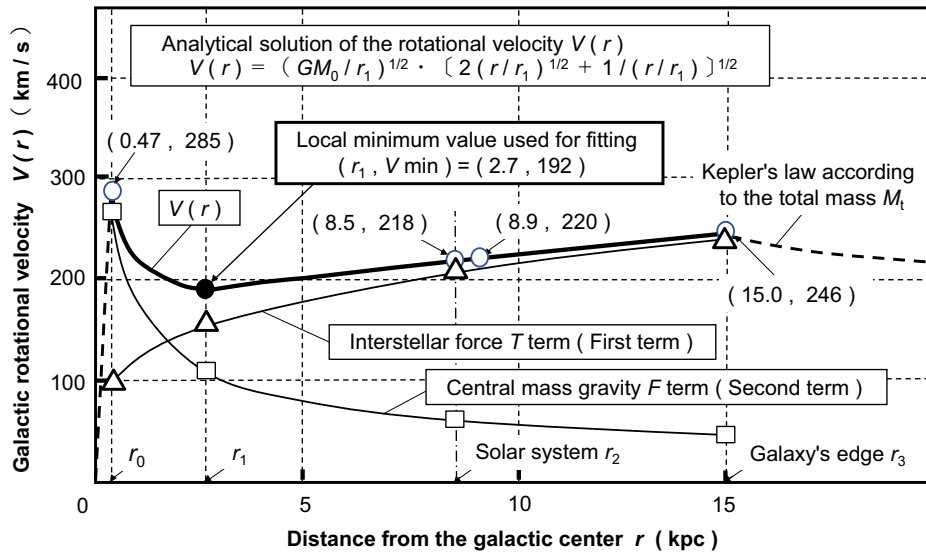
Analytical solution of the rotational velocity $V(r)$
$V(r) = (GM_0/r_1)^{1/2} \cdot [2(r/r_1)^{1/2} + 1/(r/r_1)]^{1/2}$

(0.47, 285)

Local minimum value used for fitting
($r_1$, $V$min) = (2.7, 192)

Kepler's law according to the total mass $M_t$

$V(r)$

(8.5, 218)

(8.9, 220)

(15.0, 246)

Interstellar force $T$ term (First term)

Central mass gravity $F$ term (Second term)

$r_0$

$r_1$

Solar system $r_2$

Galaxy's edge $r_3$

400

300

200

100

0

5

10

15

Galactic rotational velocity $V(r)$ (km/s)

Distance from the galactic center $r$ (kpc)